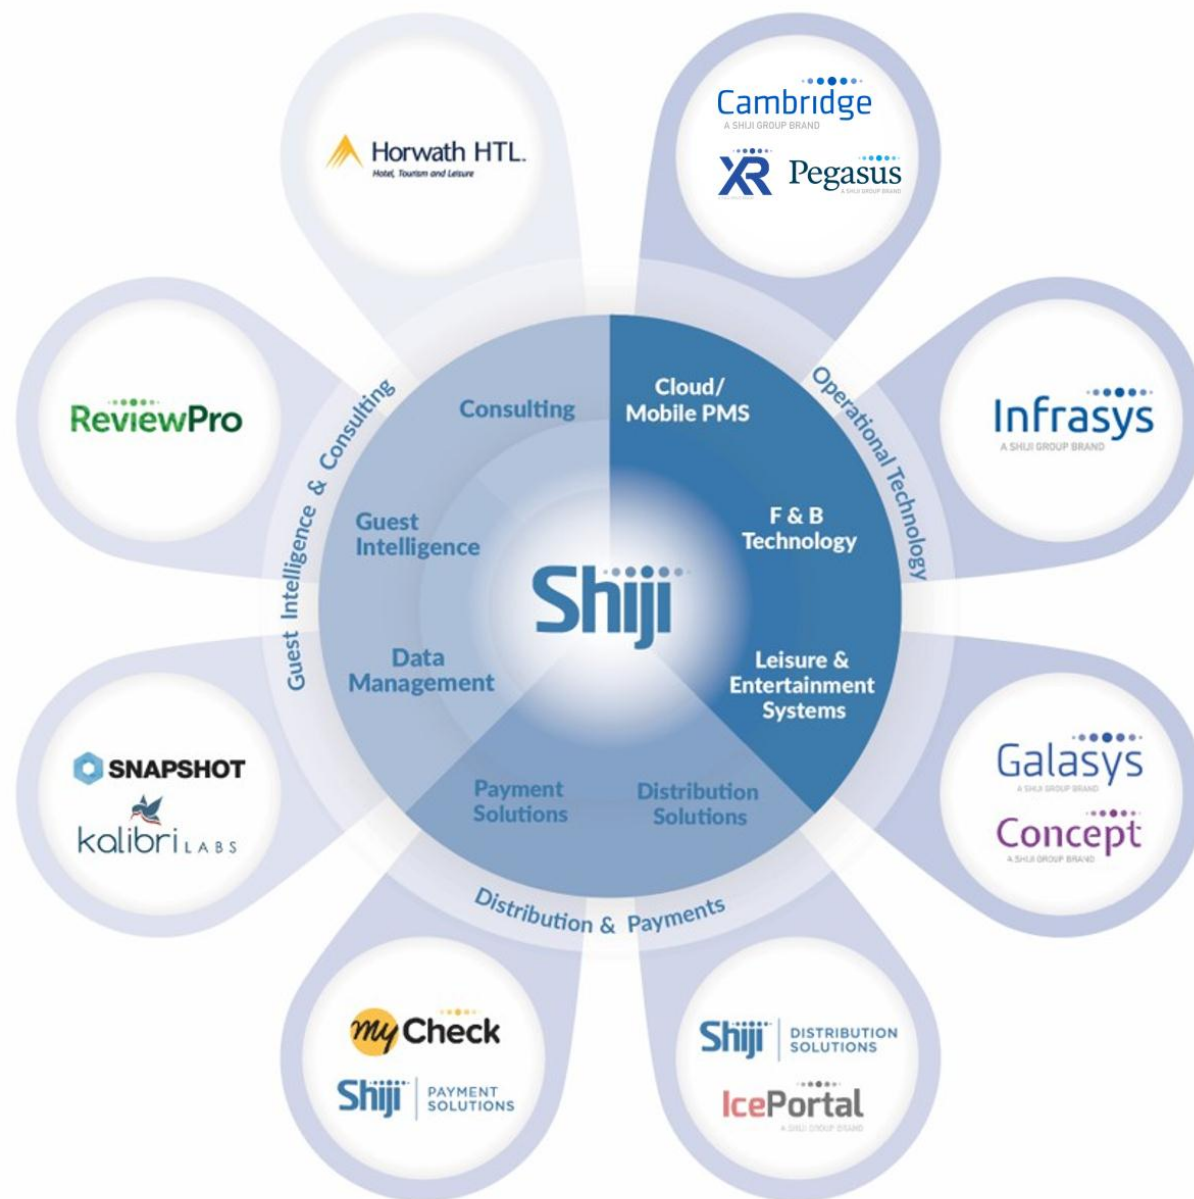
Horwath HTL.
Hotel, Tourism and Leisure

Cambridge
A SHIJI GROUP BRAND

XR Pegasus
A SHIJI GROUP BRAND

ReviewPro

Infrasys
A SHIJI GROUP BRAND

Guest Intelligence & Consulting

Operational Technology

Consulting

Cloud/ Mobile PMS

Guest Intelligence

F & B Technology

Shiji

Data Management

Leisure & Entertainment Systems

Payment Solutions

Distribution Solutions

Distribution & Payments

SNAPSHOT

kalibri LABS

Galasys
A SHIJI GROUP BRAND

Concept
A SHIJI GROUP BRAND

myCheck

Shiji PAYMENT SOLUTIONS

Shiji DISTRIBUTION SOLUTIONS

IcePortal
A SHIJI GROUP BRAND